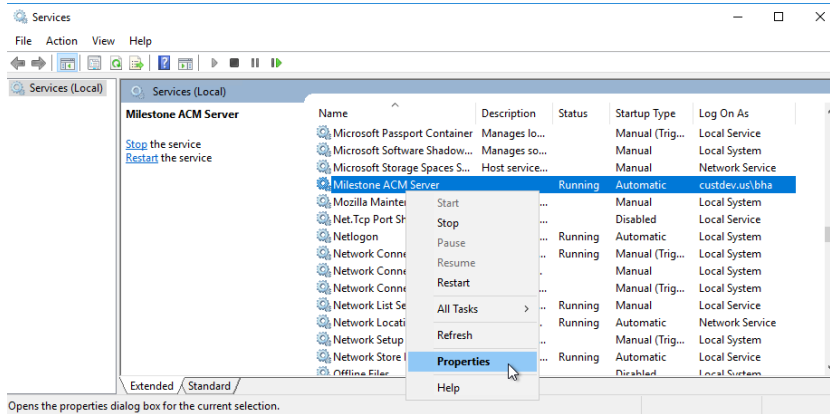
Services

File Action View Help

Services (Local)

Services (Local)

Milestone ACM Server

Stop the service
Restart the service

| Name | Description | Status | Startup Type | Log On As |
|---|---|---|---|---|
| Microsoft Passport Container | Manages lo... | | Manual (Trig... | Local Service |
| Microsoft Software Shadow... | Manages so... | | Manual | Local System |
| Microsoft Storage Spaces S... | Host service... | | Manual | Network Service |
| Milestone ACM Server | | Running | Automatic | custdev.us\bha |
| Mozilla Mainte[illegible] | ... | | Manual | Local System |
| Net.Tcp Port Sh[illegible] | ... | | Disabled | Local Service |
| Netlogon | ... | Running | Automatic | Local System |
| Network Conne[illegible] | ... | Running | Manual (Trig... | Local System |
| Network Conne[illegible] | ... | | Manual | Local System |
| Network Conne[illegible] | ... | | Manual (Trig... | Local System |
| Network List Se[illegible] | ... | Running | Manual | Local Service |
| Network Locati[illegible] | ... | Running | Automatic | Network Service |
| Network Setup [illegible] | ... | | Manual (Trig... | Local System |
| Network Store I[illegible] | ... | Running | Automatic | Local Service |
| Offline Files | | | Disabled | Local System |

Start
Stop
Pause
Resume
Restart
All Tasks >
Refresh
Properties
Help

Extended Standard

Opens the properties dialog box for the current selection.